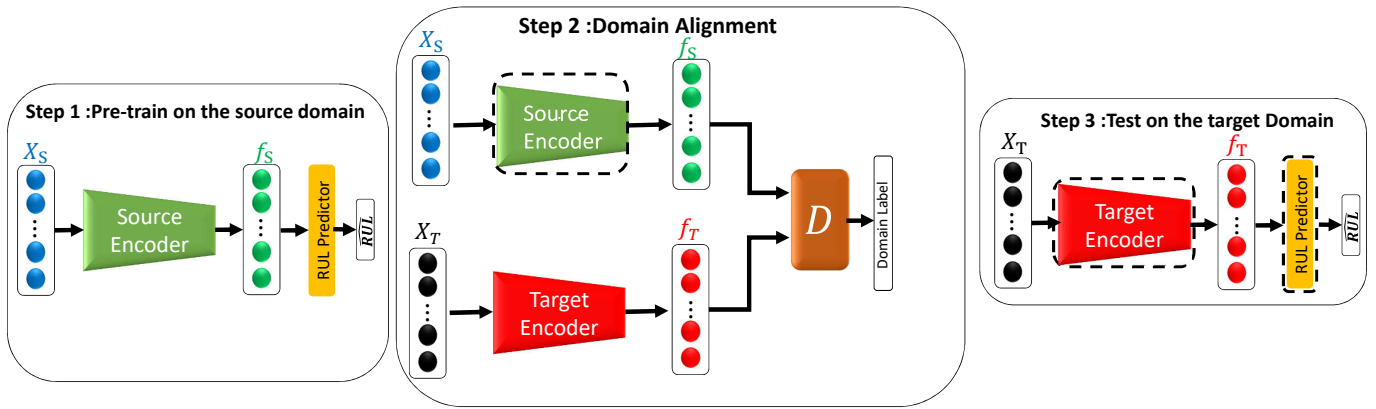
Step 1 :Pre-train on the source domain

$X_S$

Source Encoder

$f_S$

RUL Predictor

$\widehat{RUL}$

Step 2 :Domain Alignment

$X_S$

Source Encoder

$f_S$

$D$

Domain Label

$X_T$

Target Encoder

$f_T$

Step 3 :Test on the target Domain

$X_T$

Target Encoder

$f_T$

RUL Predictor

$\widehat{RUL}$